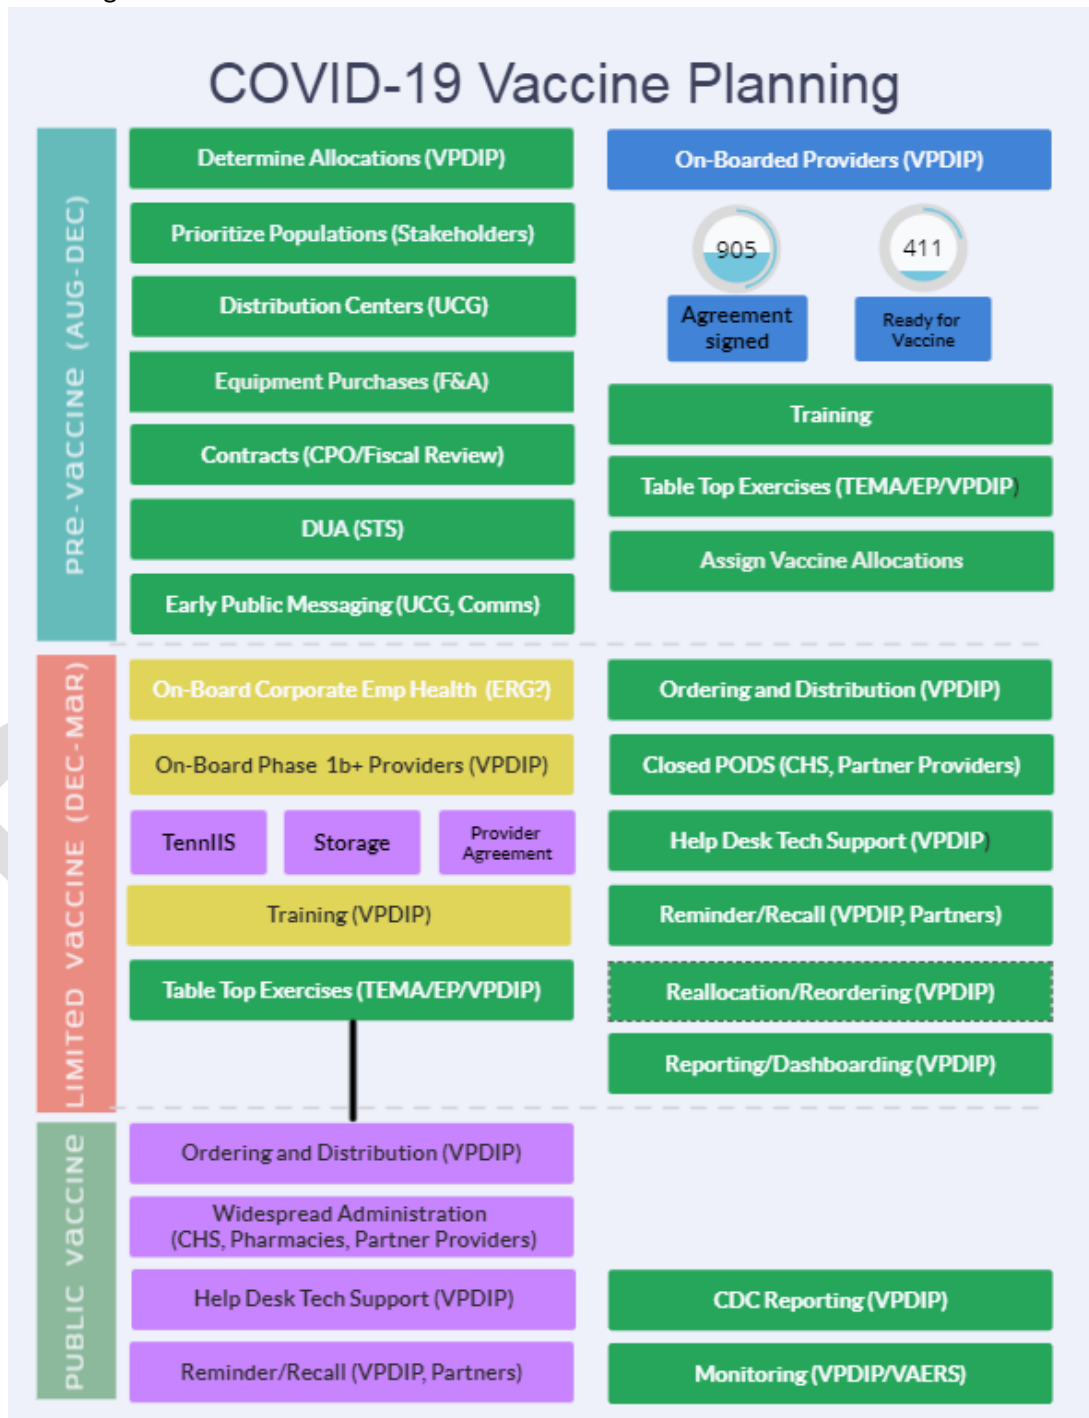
COVID-19 Vaccine Planning

PRE-VACCINE (AUG-DEC)

Determine Allocations (VPDIP)

Prioritize Populations (Stakeholders)

Distribution Centers (UCG)

Equipment Purchases (F&A)

Contracts (CPO/Fiscal Review)

DUA (STS)

Early Public Messaging (UCG, Comms)

On-Boarded Providers (VPDIP)

905

Agreement signed

411

Ready for Vaccine

Training

Table Top Exercises (TEMA/EP/VPDIP)

Assign Vaccine Allocations

LIMITED VACCINE (DEC-MAR)

On-Board Corporate Emp Health (ERG?)

On-Board Phase 1b+ Providers (VPDIP)

TennIIS

Storage

Provider Agreement

Training (VPDIP)

Table Top Exercises (TEMA/EP/VPDIP)

Ordering and Distribution (VPDIP)

Closed PODS (CHS, Partner Providers)

Help Desk Tech Support (VPDIP)

Reminder/Recall (VPDIP, Partners)

Reallocation/Reordering (VPDIP)

Reporting/Dashboarding (VPDIP)

PUBLIC VACCINE

Ordering and Distribution (VPDIP)

Widespread Administration (CHS, Pharmacies, Partner Providers)

Help Desk Tech Support (VPDIP)

Reminder/Recall (VPDIP, Partners)

CDC Reporting (VPDIP)

Monitoring (VPDIP/VAERS)